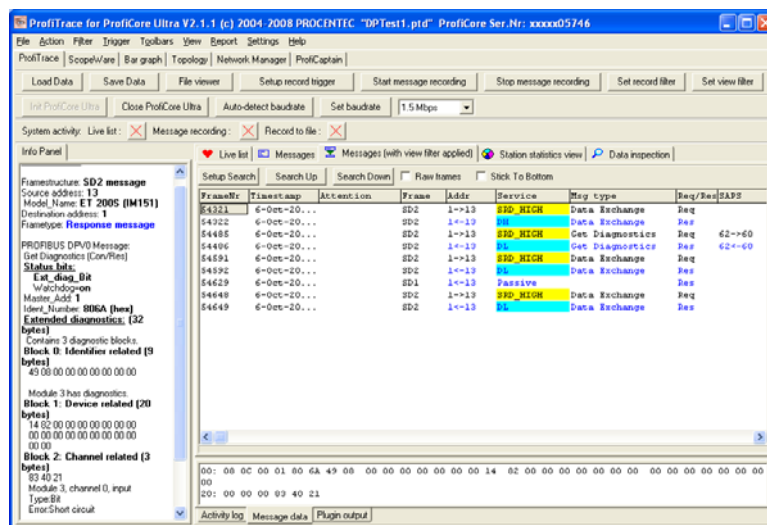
ProfiTrace for ProfiCore Ultra V2.1.1 (c) 2004-2008 PROCENTEC "DPTest1.ptd" ProfiCore Ser.Nr: xxxxx05746

File Action Filter Trigger Toolbars View Report Settings Help

ProfiTrace | ScopeWare | Bar graph | Topology | Network Manager | ProfiCaptain

Load Data | Save Data | File viewer | Setup record trigger | Start message recording | Stop message recording | Set record filter | Set view filter

Init ProfiCore Ultra | Close ProfiCore Ultra | Auto-detect baudrate | Set baudrate | 1.5 Mbps

System activity: Live list: Message recording: Record to file:

Info Panel

Framestructure: SD2 message
Source address: 13
Model_Name: ET 200S (IM151)
Destination address: 1
Frametype: Response message

PROFIBUS DPV0 Message:
Get Diagnostics (Con/Res)
Status bits:
Ext_diag_Bit
Watchdog=on
Master_Add: 1
Ident_Number: 806A (hex)
Extended diagnostics: (32 bytes)
Contains 3 diagnostic blocks.
Block 0: Identifier related (9 bytes)
49 08 00 00 00 00 00 00 00

Module 3 has diagnostics.
Block 1: Device related (20 bytes)
14 82 00 00 00 00 00 00 00 00 00 00 00 00 00 00 00 00 00 00
Block 2: Channel related (3 bytes)
83 40 21
Module 3, channel 0, input
Type:Bit
Error:Short circuit

Live list | Messages | Messages (with view filter applied) | Station statistics view | Data inspection

Setup Search | Search Up | Search Down | Raw frames | Stick To Bottom

| FrameNr | Timestamp | Attention | Frame | Addr | Service | Msg type | Req/Res | SAPS |
|---|---|---|---|---|---|---|---|---|
| 54321 | 6-Oct-20... | | SD2 | 1->13 | SRD_HIGH | Data Exchange | Req | |
| 54322 | 6-Oct-20... | | SD2 | 1<-13 | DH | Data Exchange | Res | |
| 54485 | 6-Oct-20... | | SD2 | 1->13 | SRD_HIGH | Get Diagnostics | Req | 62->60 |
| 54486 | 6-Oct-20... | | SD2 | 1<-13 | DL | Get Diagnostics | Res | 62<-60 |
| 54591 | 6-Oct-20... | | SD2 | 1->13 | SRD_HIGH | Data Exchange | Req | |
| 54592 | 6-Oct-20... | | SD2 | 1<-13 | DL | Data Exchange | Res | |
| 54629 | 6-Oct-20... | | SD1 | 1<-13 | Passive | | Res | |
| 54648 | 6-Oct-20... | | SD2 | 1->13 | SRD_HIGH | Data Exchange | Req | |
| 54649 | 6-Oct-20... | | SD2 | 1<-13 | DL | Data Exchange | Res | |

00: 08 0C 00 01 80 6A 49 08 00 00 00 00 00 00 00 14 82 00 00 00 00 00 00 00 00 00 00
00
20: 00 00 00 83 40 21

Activity log | Message data | Plugin output